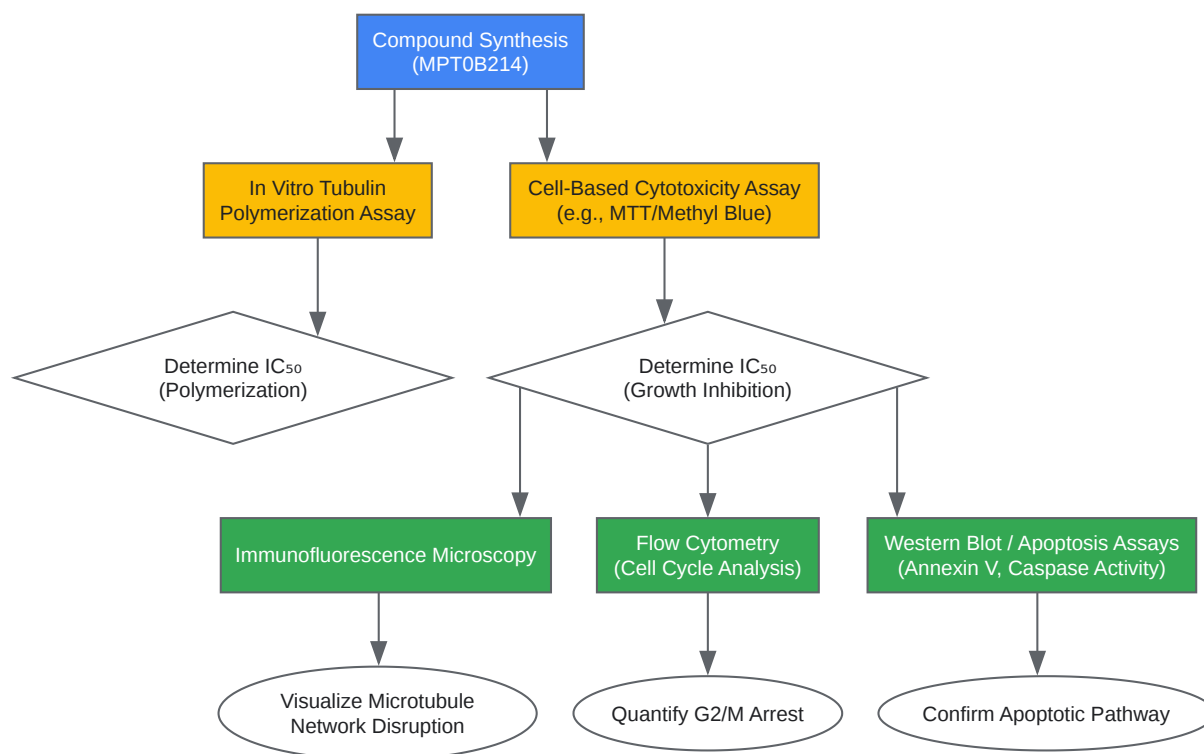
Compound Synthesis
(MPT0B214)

In Vitro Tubulin
Polymerization Assay

Cell-Based Cytotoxicity Assay
(e.g., MTT/Methyl Blue)

Determine $IC_{50}$
(Polymerization)

Determine $IC_{50}$
(Growth Inhibition)

Immunofluorescence Microscopy

Flow Cytometry
(Cell Cycle Analysis)

Western Blot / Apoptosis Assays
(Annexin V, Caspase Activity)

Visualize Microtubule
Network Disruption

Quantify G2/M Arrest

Confirm Apoptotic Pathway